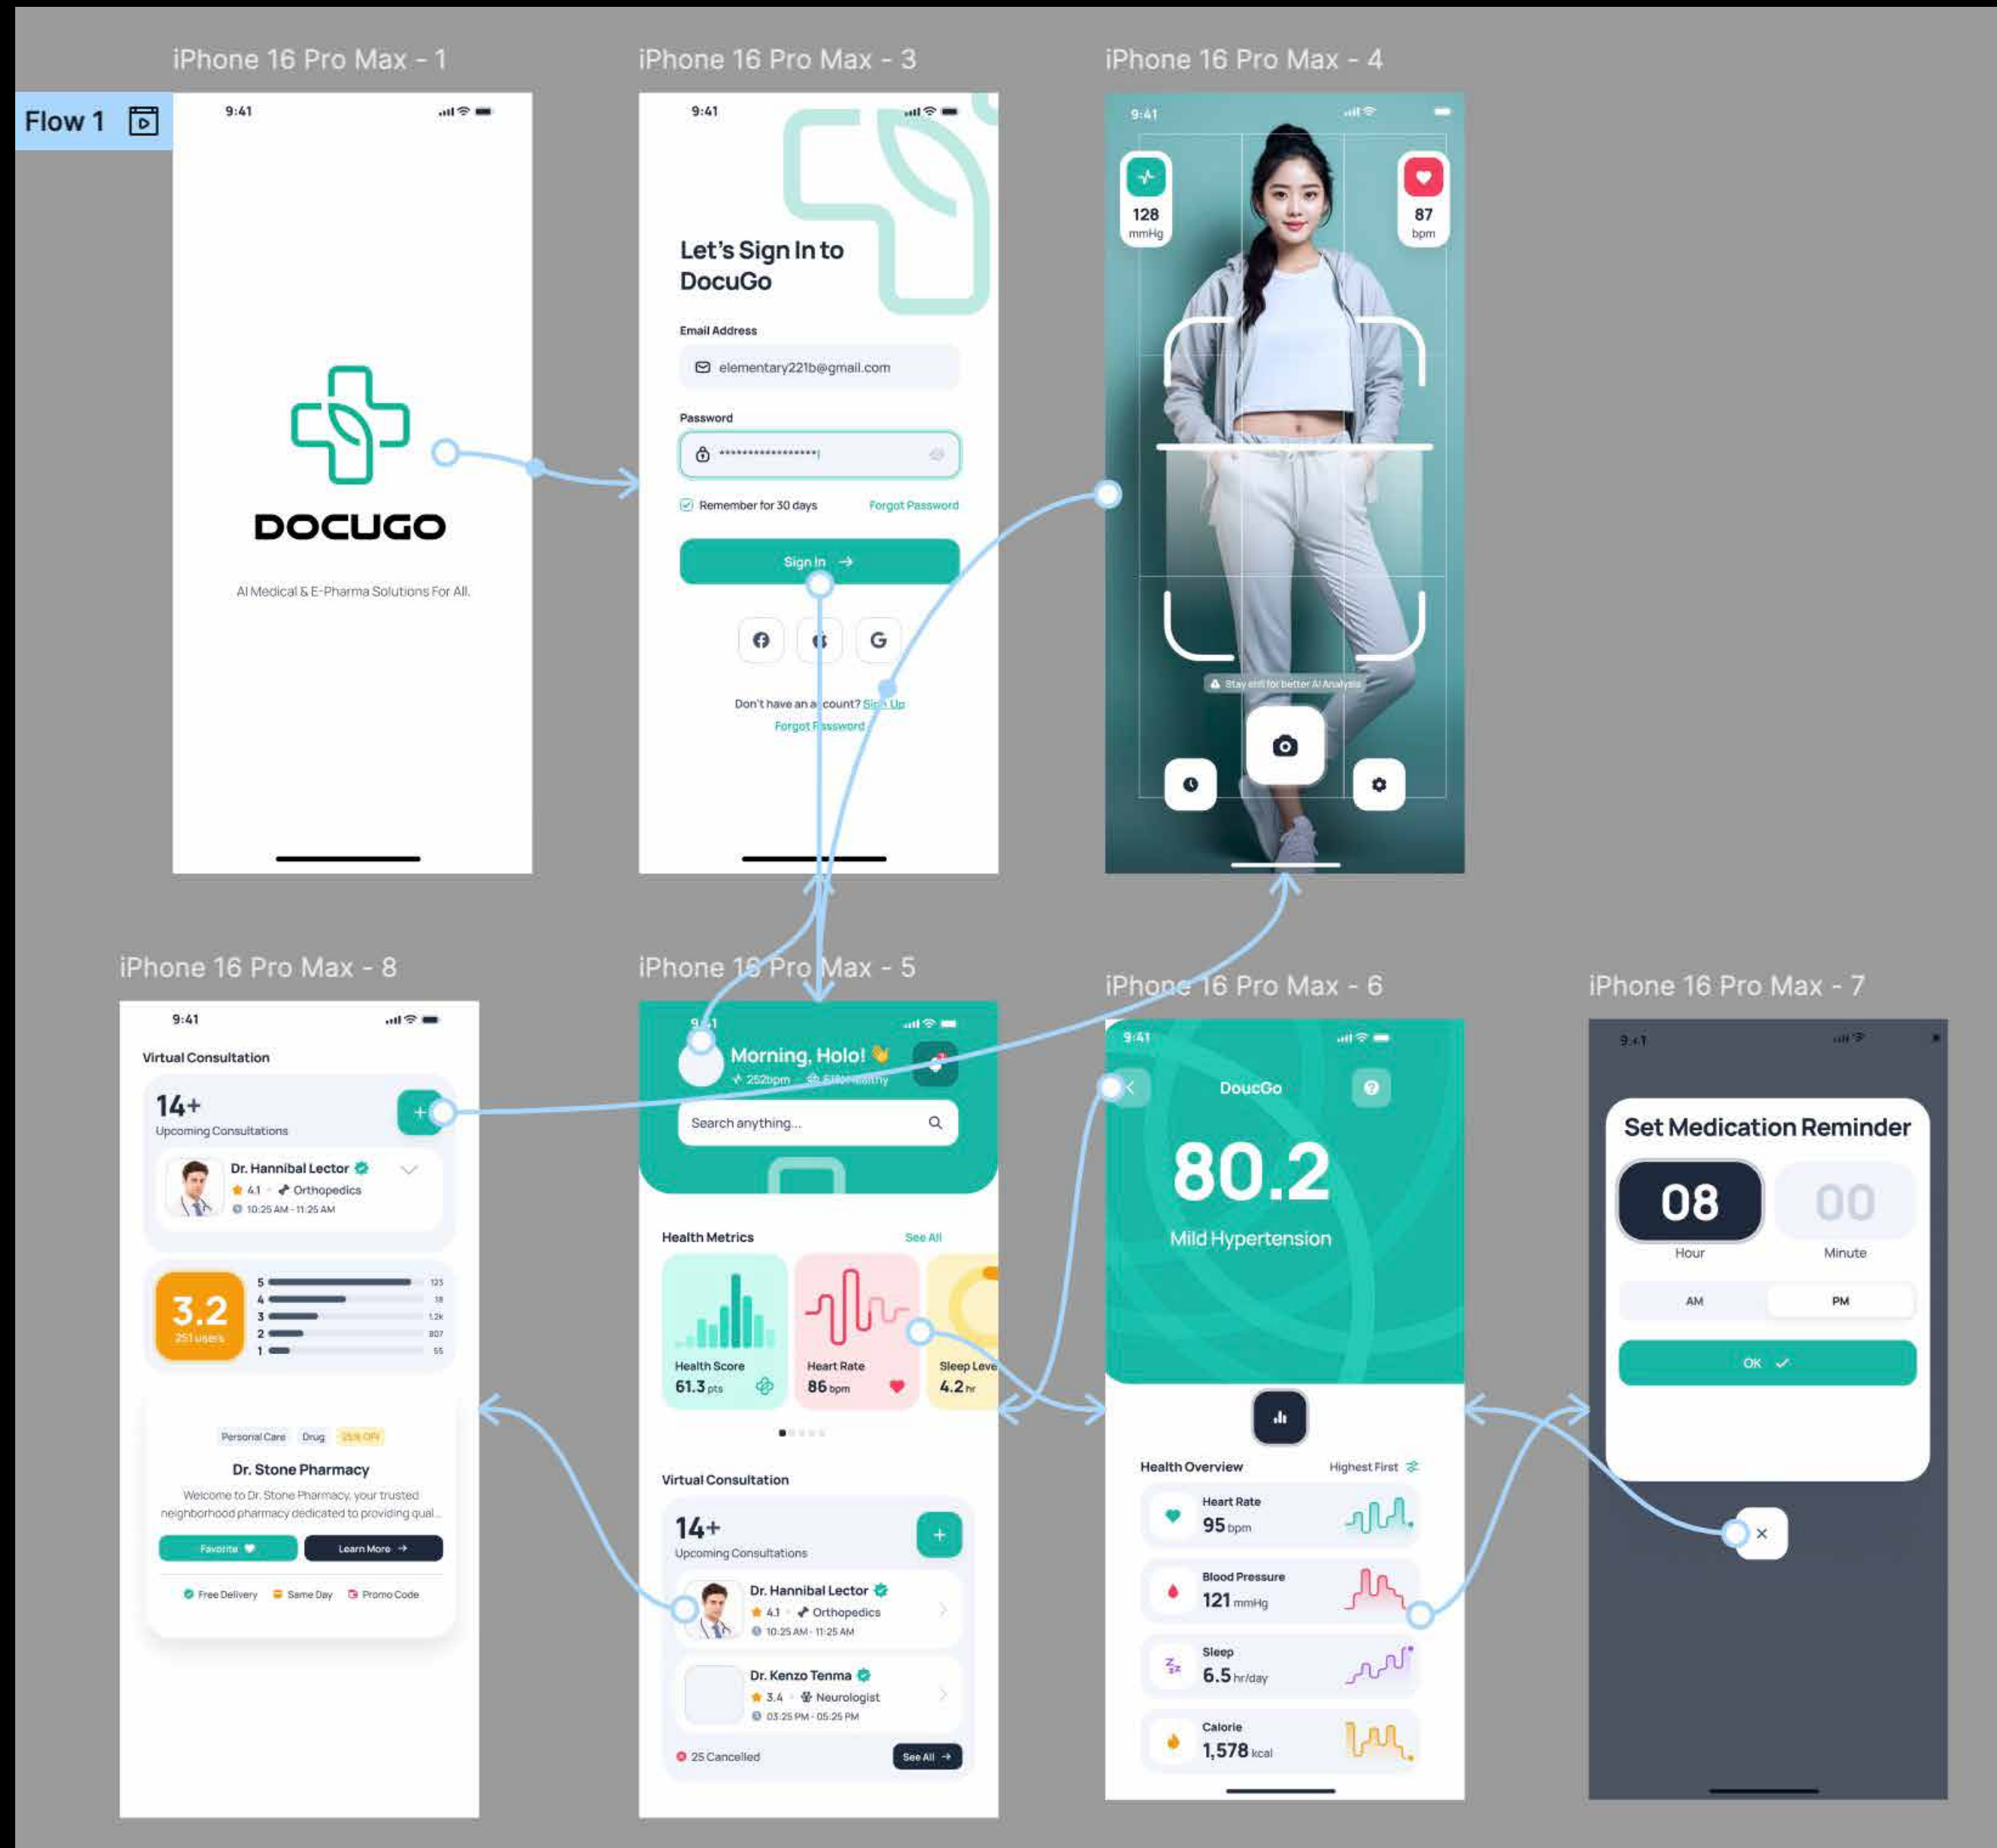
iPhone 16 Pro Max - 1

Flow 1

9:41

DOCUGO

AI Medical & E-Pharma Solutions For All.

iPhone 16 Pro Max - 3

9:41

Let's Sign In to DocuGo

Email Address

elementary221b@gmail.com

Password

****************|

Remember for 30 days

Forgot Password

Sign In

Don't have an a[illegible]count? Sign Up

Forgot Password

iPhone 16 Pro Max - 4

9:41

128 mmHg

87 bpm

Stay still for better AI Analysis

iPhone 16 Pro Max - 8

9:41

Virtual Consultation

14+

Upcoming Consultations

Dr. Hannibal Lector

4.1 · Orthopedics

10:25 AM - 11:25 AM

3.2

251 users

| 5 | 123 |
|---|---|
| 4 | 18 |
| 3 | 1.2k |
| 2 | 807 |
| 1 | 55 |

Personal Care Drug 25% OFF

Dr. Stone Pharmacy

Welcome to Dr. Stone Pharmacy, your trusted neighborhood pharmacy dedicated to providing qual...

Favorite

Learn More

Free Delivery Same Day Promo Code

iPhone 16 Pro Max - 5

9:41

Morning, Holo!

252bpm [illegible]

Search anything...

Health Metrics

See All

Health Score

61.3 pts

Heart Rate

86 bpm

Sleep Leve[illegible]

4.2 hr

Virtual Consultation

14+

Upcoming Consultations

Dr. Hannibal Lector

4.1 · Orthopedics

10:25 AM - 11:25 AM

Dr. Kenzo Tenma

3.4 · Neurologist

03:25 PM - 05:25 PM

25 Cancelled

See All

iPhone 16 Pro Max - 6

9:41

DoucGo

80.2

Mild Hypertension

Health Overview

Highest First

Heart Rate

95 bpm

Blood Pressure

121 mmHg

Sleep

6.5 hr/day

Calorie

1,578 kcal

iPhone 16 Pro Max - 7

9:41

Set Medication Reminder

08

Hour

00

Minute

AM

PM

OK